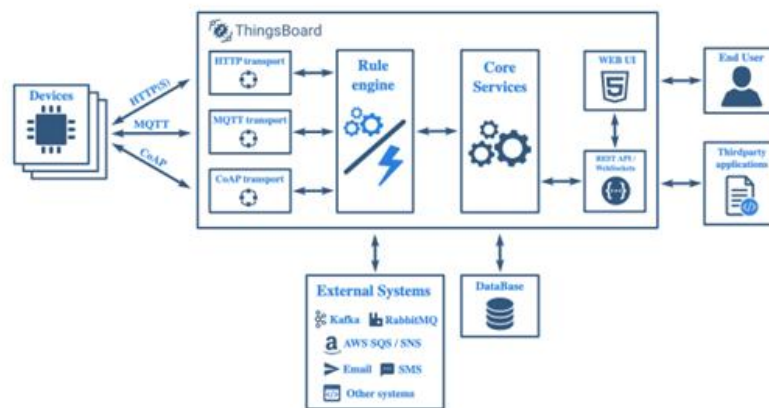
ThingsBoard

Devices

HTTP(S)

MQTT

CoAP

HTTP transport

MQTT transport

CoAP transport

Rule engine

Core Services

WEB UI

5

REST API / WebSockets

End User

Thirdparty applications

External Systems

Kafka

RabbitMQ

AWS SQS / SNS

Email

SMS

Other systems

DataBase